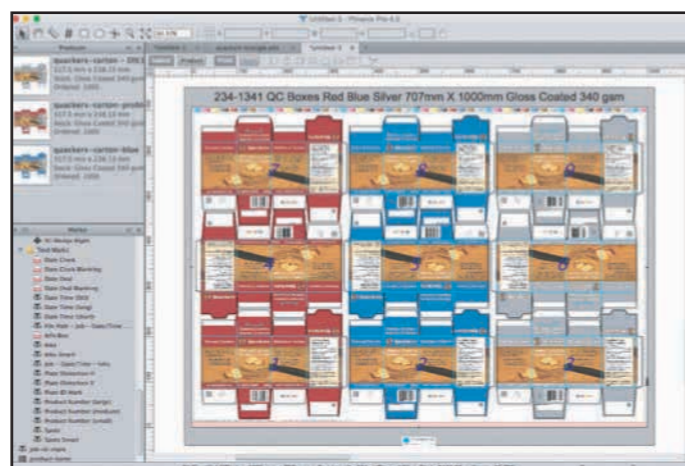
Untitled 6 - Phoenix Pro 4.0

Products

quackers-carton - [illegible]
Stock: Gloss Coated 340 gsm
Ordered: 1000

quackers-carton-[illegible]
Stock: Gloss Coated 340 gsm
Ordered: 1000

quackers-carton-blue
Stock: Gloss Coated 340 gsm
Ordered: 1000

Marks

Date Clock
Date Clock Marking
Date Oval
Date Oval Marking
Date Time DMY
Date Time Gang
Date Time Month
Info Box
Job
Job Name
Plate Slotsheet
Product Number
Spots
Spots Small

234-1341 QC Boxes Red Blue Silver 707mm X 1000mm Gloss Coated 340 gsm